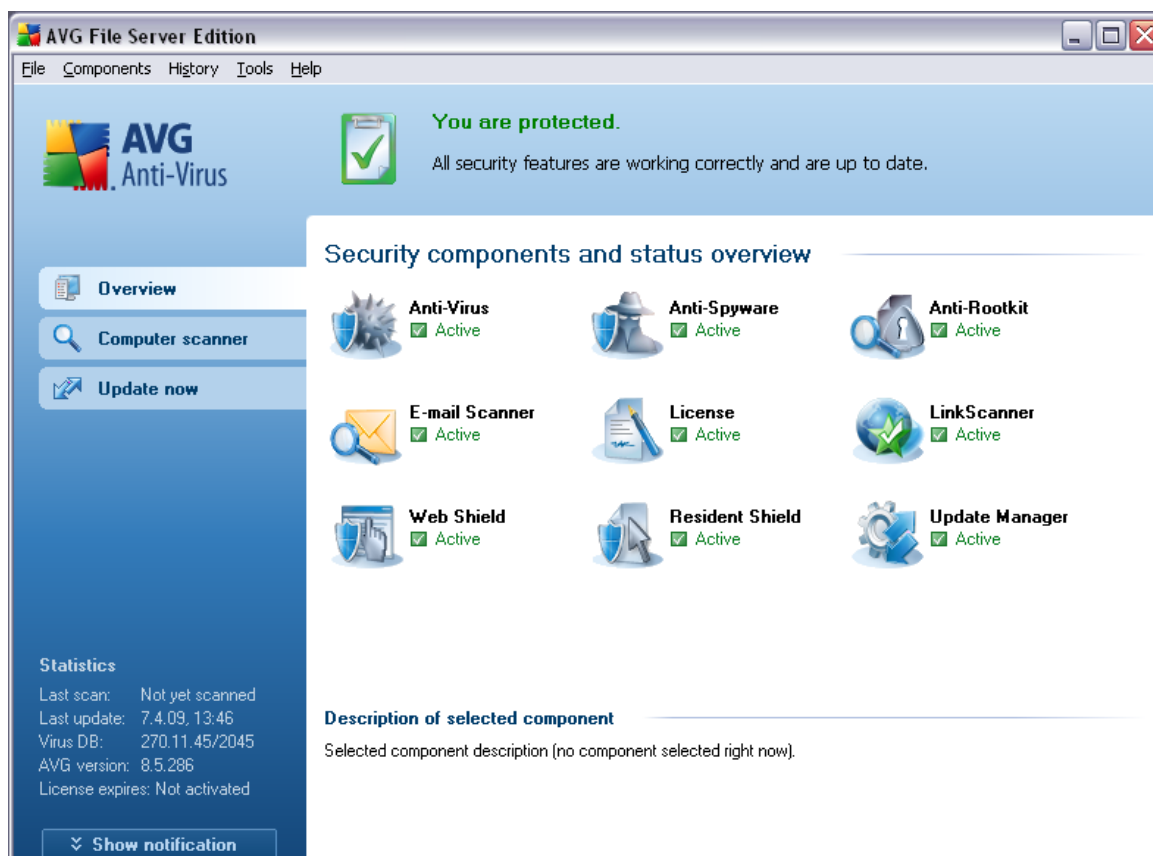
AVG File Server Edition

File Components History Tools Help

AVG Anti-Virus

You are protected.

All security features are working correctly and are up to date.

Overview

Computer scanner

Update now

Security components and status overview

Anti-Virus
Active

Anti-Spyware
Active

Anti-Rootkit
Active

E-mail Scanner
Active

License
Active

LinkScanner
Active

Web Shield
Active

Resident Shield
Active

Update Manager
Active

Statistics

Last scan: Not yet scanned
Last update: 7.4.09, 13:46
Virus DB: 270.11.45/2045
AVG version: 8.5.286
License expires: Not activated

Show notification

Description of selected component

Selected component description (no component selected right now).